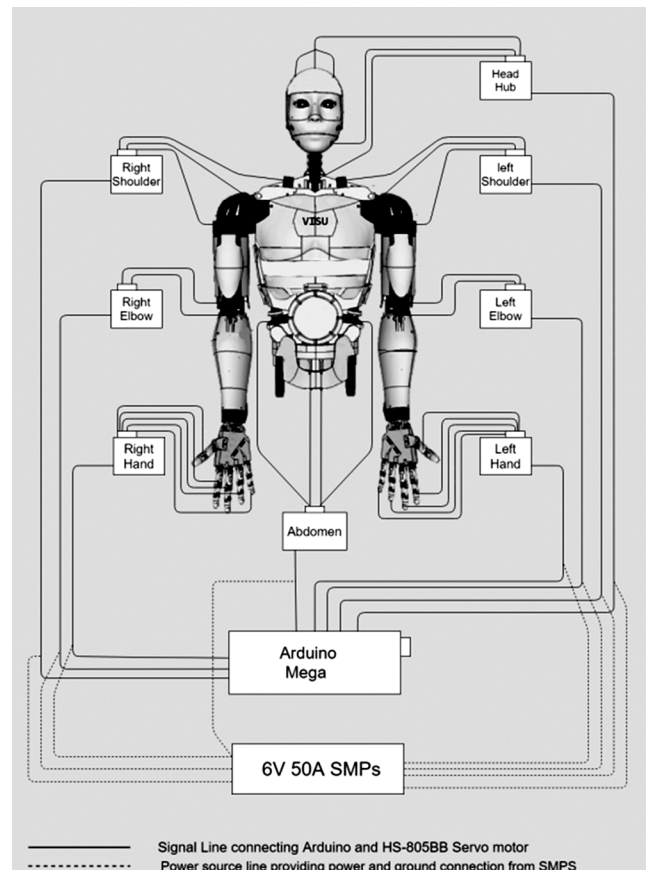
Head Hub

Right Shoulder

left Shoulder

VISU

Right Elbow

Left Elbow

Right Hand

Left Hand

Abdomen

Arduino Mega

6V 50A SMPs

Signal Line connecting Arduino and HS-805BB Servo motor

Power source line providing power and ground connection from SMPS